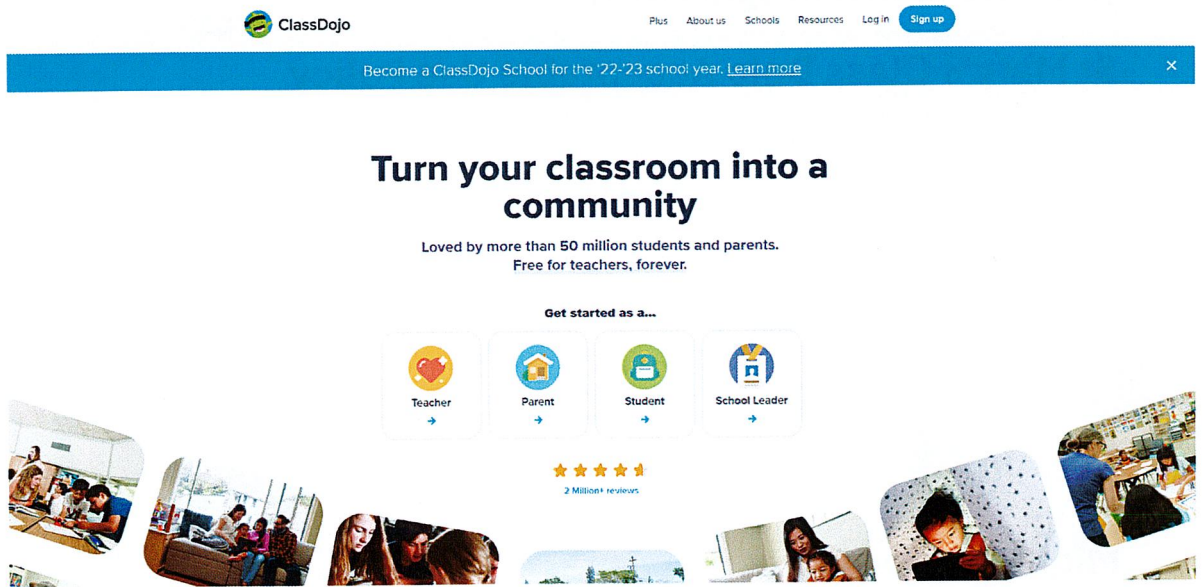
ClassDojo

Plus About us Schools Resources Log in Sign up

Become a ClassDojo School for the '22-'23 school year. Learn more

×

Turn your classroom into a community

Loved by more than 50 million students and parents. Free for teachers, forever.

Get started as a...

Teacher →

Parent →

Student →

School Leader →

2 Million+ reviews